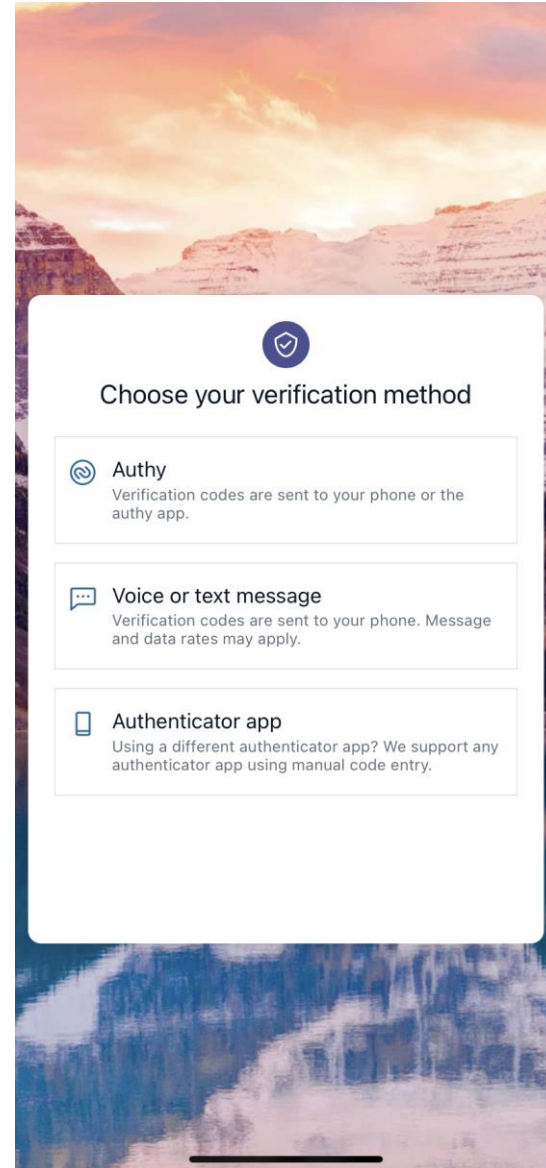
Choose your verification method

Authy
Verification codes are sent to your phone or the authy app.

Voice or text message
Verification codes are sent to your phone. Message and data rates may apply.

Authenticator app
Using a different authenticator app? We support any authenticator app using manual code entry.